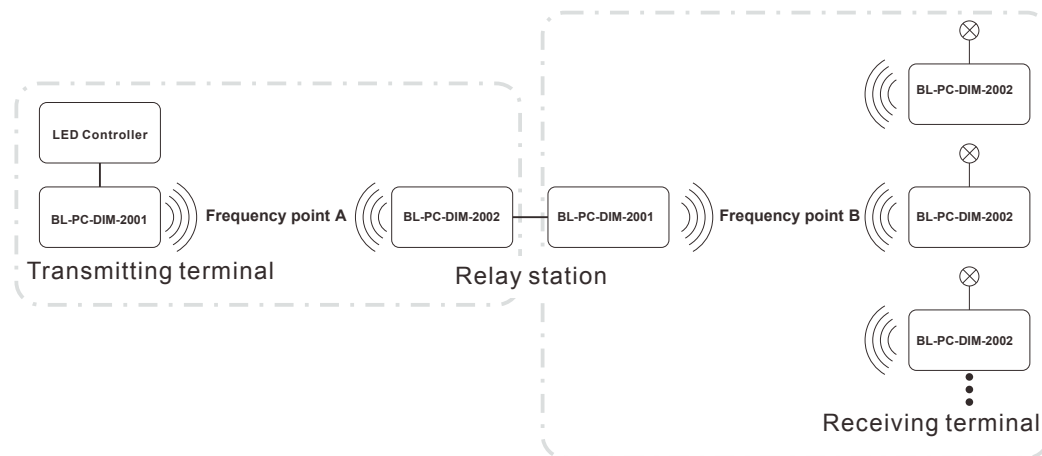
LED Controller

BL-PC-DIM-2001

Frequency point A

BL-PC-DIM-2002

BL-PC-DIM-2001

Frequency point B

BL-PC-DIM-2002

BL-PC-DIM-2002

BL-PC-DIM-2002

Transmitting terminal

Relay station

Receiving terminal